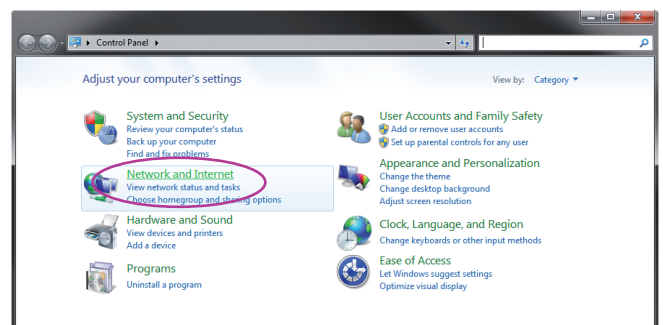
Control Panel

Adjust your computer's settings

View by: Category

System and Security
Review your computer's status
Back up your computer
Find and fix problems

Network and Internet
View network status and tasks
Choose homegroup and sharing options

Hardware and Sound
View devices and printers
Add a device

Programs
Uninstall a program

User Accounts and Family Safety
Add or remove user accounts
Set up parental controls for any user

Appearance and Personalization
Change the theme
Change desktop background
Adjust screen resolution

Clock, Language, and Region
Change keyboards or other input methods

Ease of Access
Let Windows suggest settings
Optimize visual display